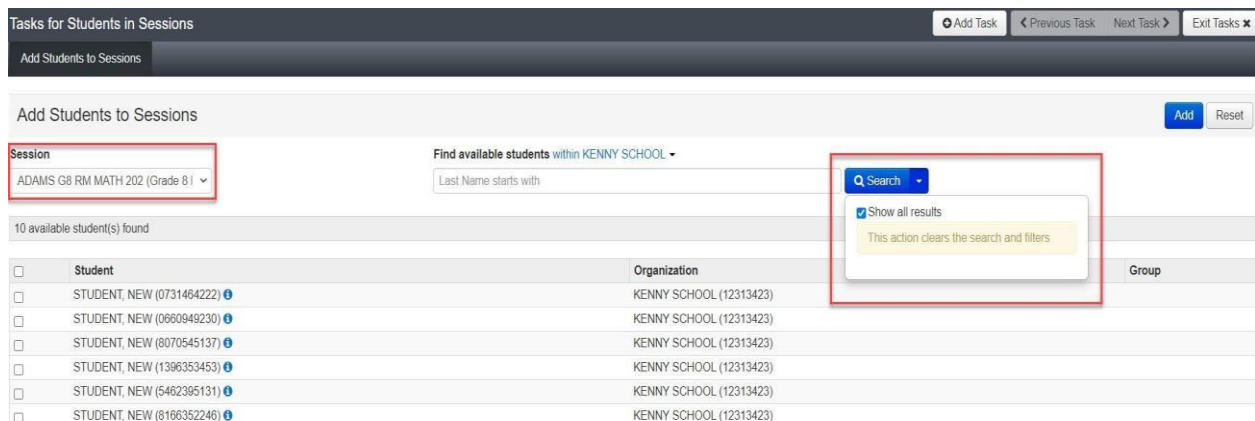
Tasks for Students in Sessions

Add Task | < Previous Task | Next Task > | Exit Tasks ✖

Add Students to Sessions

Add Students to Sessions

Add | Reset

Session

ADAMS G8 RM MATH 202 (Grade 8 |

Find available students within KENNY SCHOOL

Last Name starts with

Search

Show all results

This action clears the search and filters

10 available student(s) found

| | Student | Organization | Group |
|---|---|---|---|
| ☐ | STUDENT, NEW (0731464222) | KENNY SCHOOL (12313423) | |
| ☐ | STUDENT, NEW (0660949230) | KENNY SCHOOL (12313423) | |
| ☐ | STUDENT, NEW (8070545137) | KENNY SCHOOL (12313423) | |
| ☐ | STUDENT, NEW (1396353453) | KENNY SCHOOL (12313423) | |
| ☐ | STUDENT, NEW (5462395131) | KENNY SCHOOL (12313423) | |
| ☐ | STUDENT, NEW (8166352246) | KENNY SCHOOL (12313423) | |